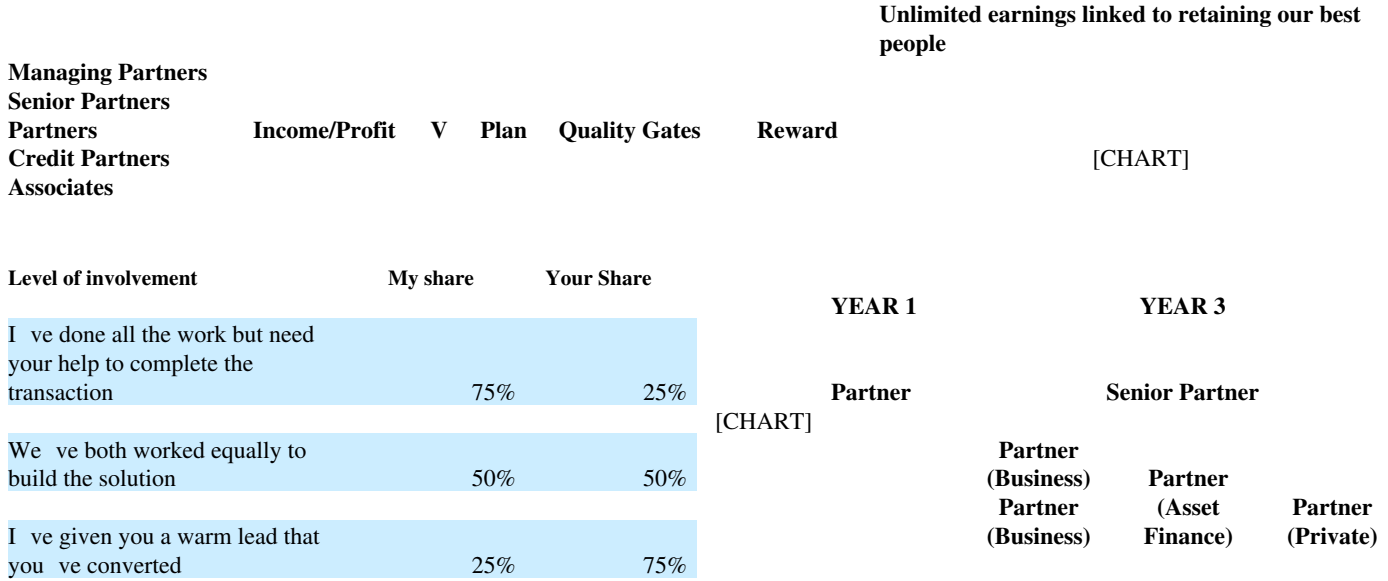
Unlimited earnings linked to retaining our best people

Managing Partners
Senior Partners
Partners
Credit Partners
Associates

Income/Profit V Plan Quality Gates Reward

[CHART]

| Level of involvement | My share | Your Share |
|---|---|---|
| I ve done all the work but need your help to complete the transaction | 75% | 25% |
| We ve both worked equally to build the solution | 50% | 50% |
| I ve given you a warm lead that you ve converted | 25% | 75% |

YEAR 1

YEAR 3

Partner

Senior Partner

[CHART]

Partner (Business)

Partner (Asset Finance)

Partner (Business)

Partner (Private)